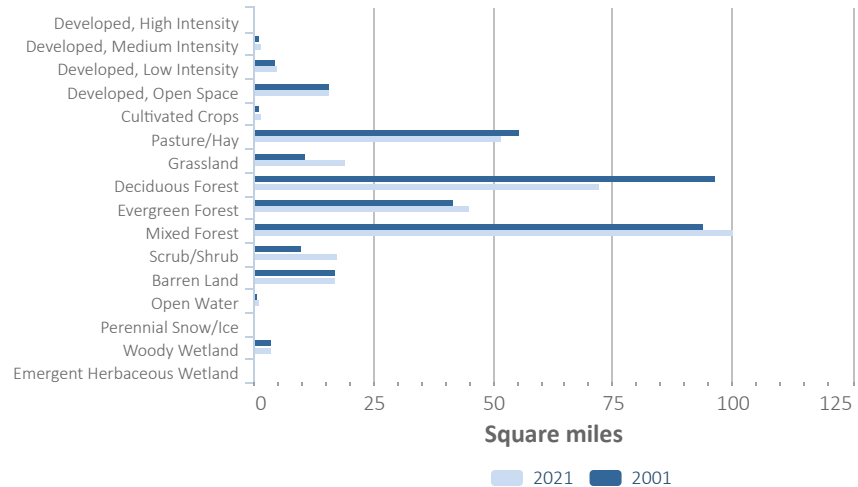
Developed, High Intensity
Developed, Medium Intensity
Developed, Low Intensity
Developed, Open Space
Cultivated Crops
Pasture/Hay
Grassland
Deciduous Forest
Evergreen Forest
Mixed Forest
Scrub/Shrub
Barren Land
Open Water
Perennial Snow/Ice
Woody Wetland
Emergent Herbaceous Wetland

0
25
50
75
100
125

Square miles

2021
2001